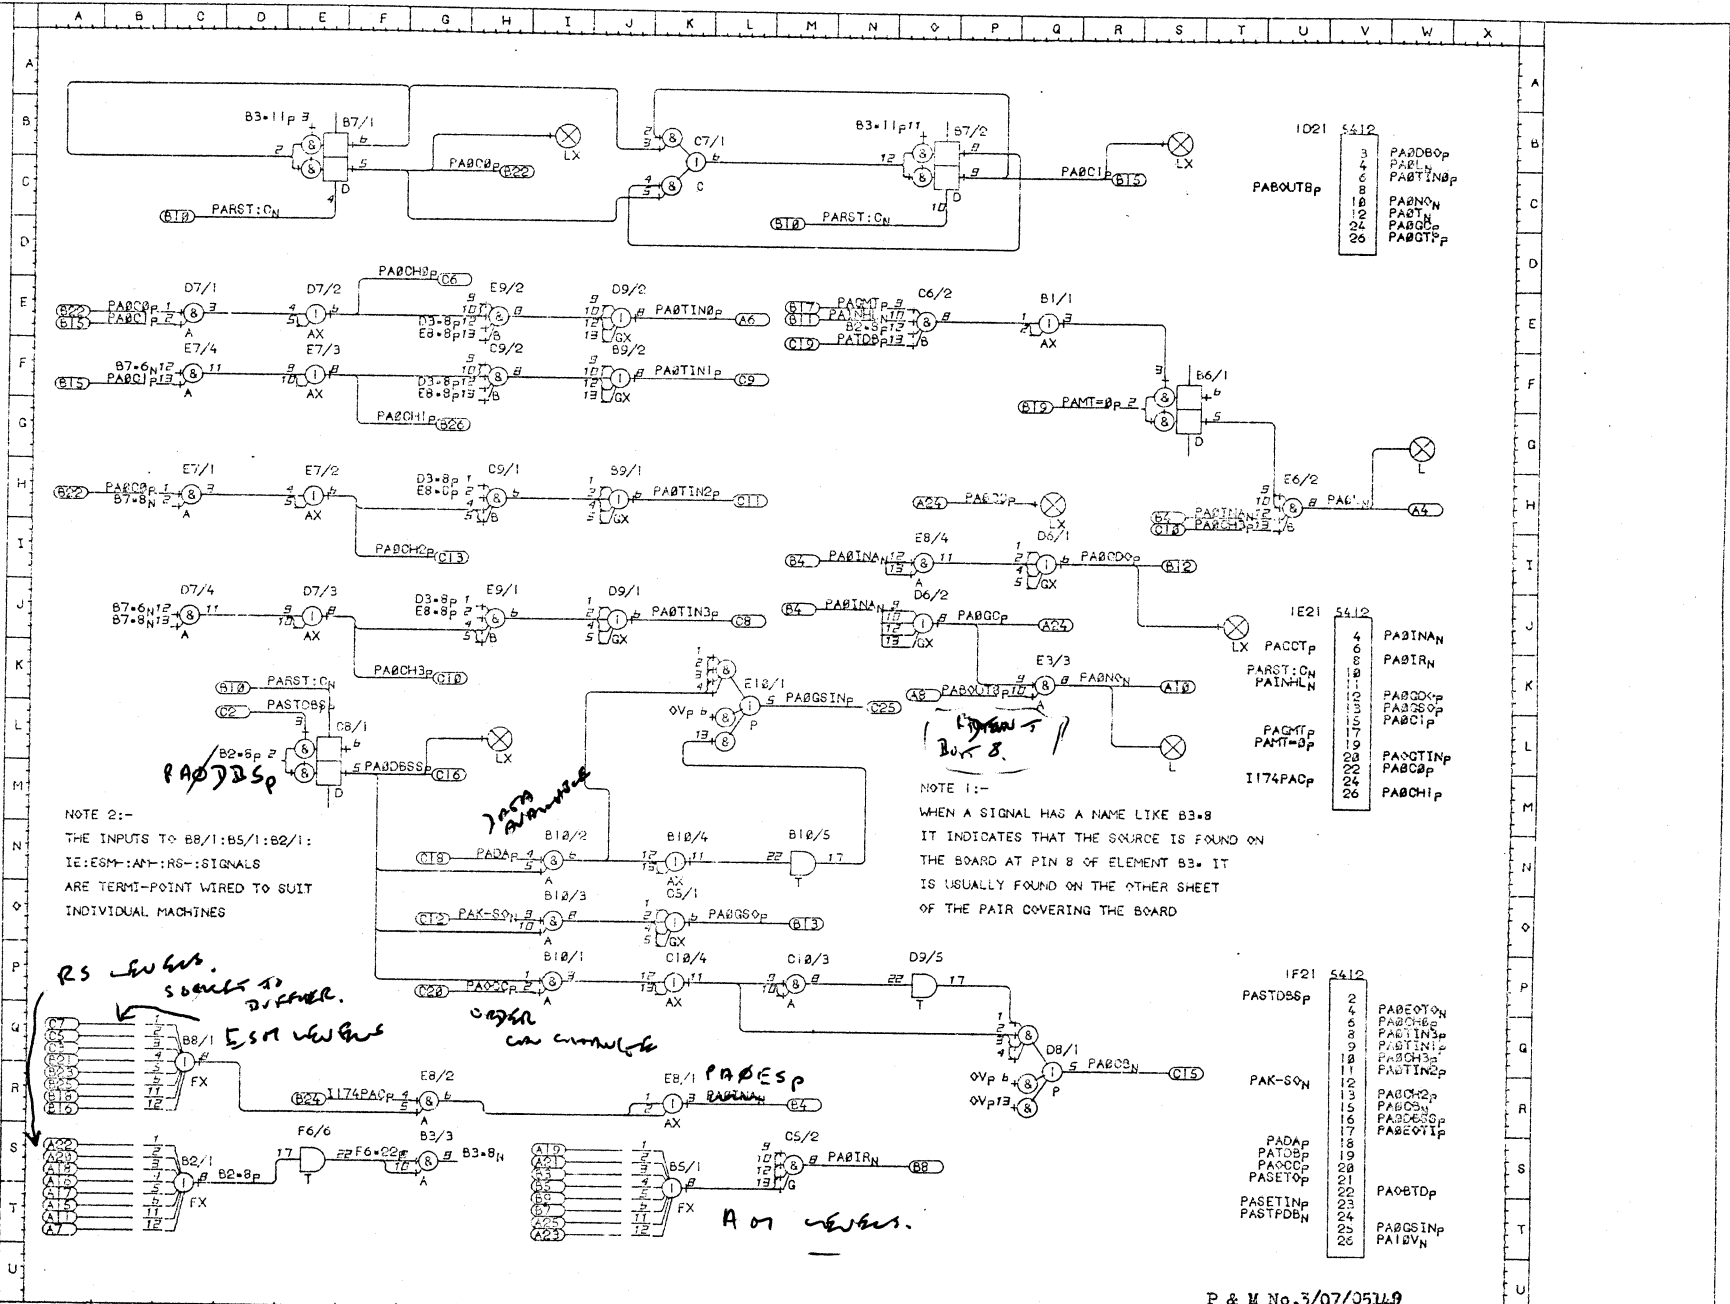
A B C D E F G H I J K L M N O P Q R S T U V W X

B3•11P 3 B7/1 PA0C0P B22 LX C7/1 C B3•11P 11 B7/2 PA0C1P B15 LX D B10 PARST:CN B10 PARST:CN

1D21 5412
PABOUT8P
3 4 6 8 10 12 24 26
PA0DB0P PA0LN PA0TIN0P PA0N0N PA0TN PA0GCP PA0GTP

D7/1 D7/2 PA0CH0P C6 E9/2 D9/2 PA0TIN0P A6
B22 PA0C0P B15 PA0C1P A AX D3•8P E8•8P GX
E7/4 E7/3 C9/2 B9/2 PA0TIN1P C9
B7•6N B15 PA0C1P A AX D3•8P E8•8P GX
PA0CH1P B26

B17 PACMTP B11 PAINHLN B2•5P C19 PATDBP C6/2 B B1/1 AX
B19 PAMT=0P B6/1 D
L

E7/1 E7/2 D3•8P E8•0P C9/1 B9/1 PA0TIN2P C11
B22 PA0C0P B7•8N A AX B GX
PA0CH2P C13

A24 PA0C0P LX
E8/4 D6/1 PA0CD0P B12
B4 PA0INAN A GX
B4 PA0INAN D6/2 PA0GCP A24 GX
LX
E6/2 PAC'N A4
B3 PA0INAN C18 PARCH3P B

D7/4 D7/3 D3•8P E8•8P E9/1 D9/1 PA0TIN3P C8
B7•6N B7•8N A AX B GX
PA0CH3P C10

1E21 5412
PACCTP PARST:CN PAINHLN PACMTP PAMT=0P I174PACP
4 6 8 10 11 12 13 15 17 19 20 22 24 26
PA0INAN PA0IRN PA0CD0P PA0GS0P PA0C1P PA0CTINP PA0C0P PA0CH1P

B10 PARST:CN C2 PASTDBSP C8/1 B2•6P PA0DBSSP C16 LX D
PA0DBSP

E10/1 0VP P PA0GSINP C25
A8 PABOUT8P E3/3 PA0N0N A10 A L
Listen? Bor 8.

NOTE 2:-
THE INPUTS TO B8/1:B5/1:B2/1:
IE:ESM-:AM-:RS-:SIGNALS
ARE TERMI-POINT WIRED TO SUIT INDIVIDUAL MACHINES

Data available

NOTE 1:-
WHEN A SIGNAL HAS A NAME LIKE B3•8
IT INDICATES THAT THE SOURCE IS FOUND ON
THE BOARD AT PIN 8 OF ELEMENT B3. IT
IS USUALLY FOUND ON THE OTHER SHEET
OF THE PAIR COVERING THE BOARD

B10/2 B10/4 B10/5 C19 PADAP A AX T
B10/3 C5/1 C12 PAK-S0N PA0GS0P B13 A GX
B10/1 C10/4 C10/3 D9/5 C20 PA0C?P A AX A T
D8/1 0VP 0VP P PA0CSN C15

RS levels. source to buffer.
ESM levels
order can change

1F21 5412
PASTDBSP PAK-S0N PADAP PATDBP PA0CCP PASET0P PASETINP PASTPDBN
2 4 6 8 9 10 11 12 13 15 16 17 18 19 20 21 22 23 24 25 26
PA0E0T0N PA0CH0P PA0TIN3P PA0TIN1P PA0CH3P PA0TIN2P PA0CH2P PA0CSN PA0DBSSP PA0E0T1P PA0BTDP PA0GSINP PA10VN

C7 B8/1 FX B12 B16
B24 I174PACP E8/2 A E8/1 PA0ESP PA0INAN E4 AX
A22 B2/1 B2•8P FX F6/6 T F6•22P B3/3 B3•8N A A7
A19 B5/1 FX C5/2 PA0IRN B8 G A25 A23
AM levels.

P & M No.3/07/05149